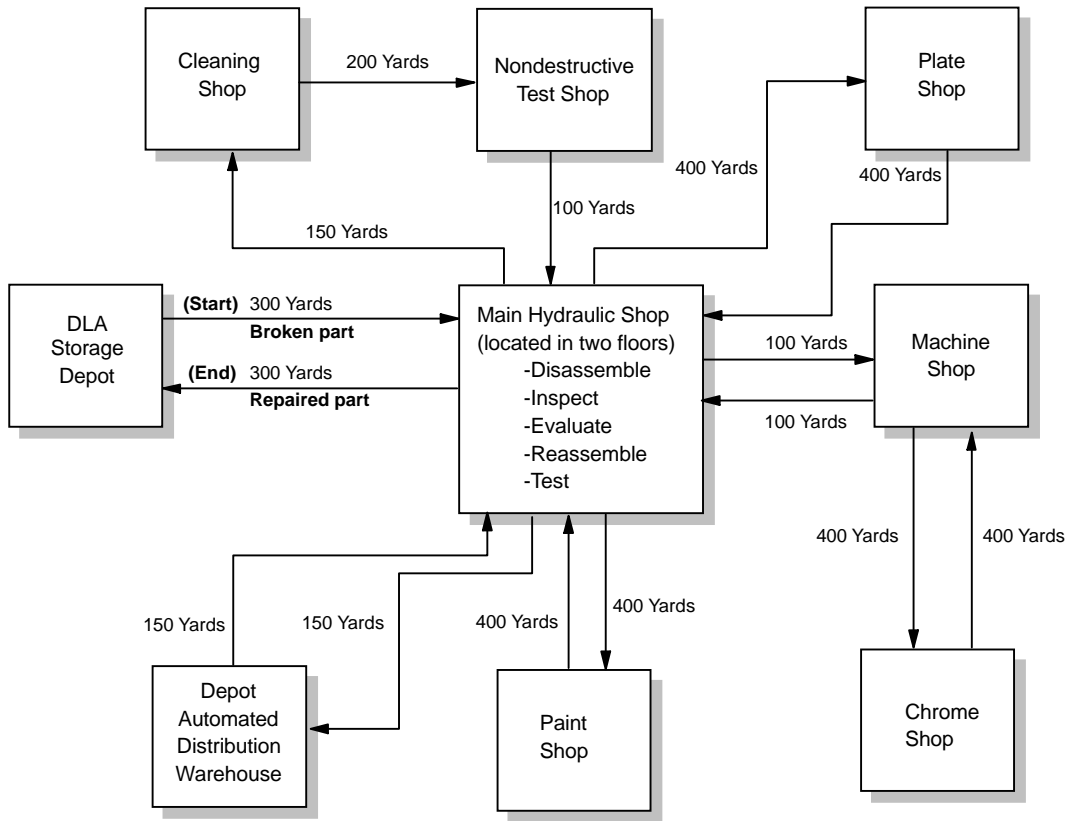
Cleaning Shop

200 Yards

Nondestructive Test Shop

Plate Shop

400 Yards

400 Yards

100 Yards

150 Yards

DLA Storage Depot

(Start) 300 Yards
Broken part

(End) 300 Yards
Repaired part

Main Hydraulic Shop (located in two floors)
-Disassemble
-Inspect
-Evaluate
-Reassemble
-Test

100 Yards

100 Yards

Machine Shop

400 Yards

400 Yards

150 Yards

150 Yards

400 Yards

400 Yards

Depot Automated Distribution Warehouse

Paint Shop

Chrome Shop